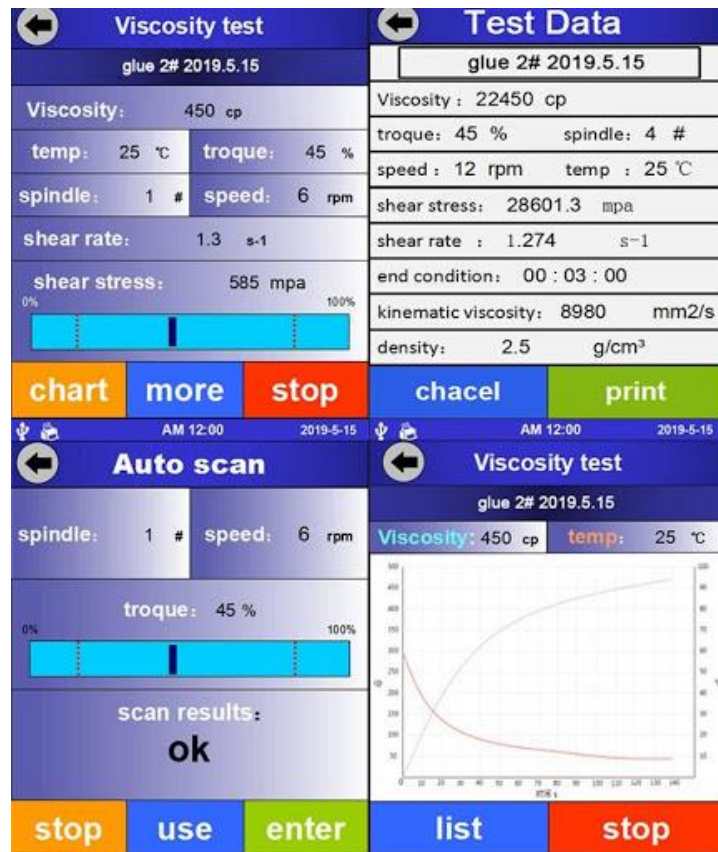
Viscosity test

glue 2# 2019.5.15

Viscosity: 450 cp

temp: 25 ℃ troque: 45 %

spindle: 1 # speed: 6 rpm

shear rate: 1.3 s-1

shear stress: 585 mpa

0% 100%

chart more stop

Test Data

glue 2# 2019.5.15

Viscosity: 22450 cp

troque: 45 % spindle: 4 #

speed: 12 rpm temp: 25 ℃

shear stress: 28601.3 mpa

shear rate: 1.274 s-1

end condition: 00 : 03 : 00

kinematic viscosity: 8980 mm2/s

density: 2.5 g/cm³

chacel print

AM 12:00 2019-5-15

Auto scan

spindle: 1 # speed: 6 rpm

troque: 45 %

0% 100%

scan results:

ok

stop use enter

AM 12:00 2019-5-15

Viscosity test

glue 2# 2019.5.15

Viscosity: 450 cp temp: 25 ℃

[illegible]

list stop